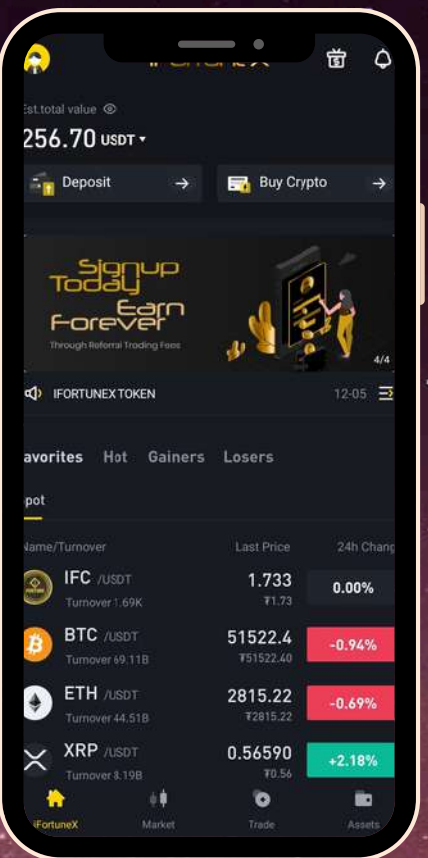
iFortuneX

st.total value

256.70 USDT ▾

Deposit →

Buy Crypto →

Signup Today Earn Forever

Through Referral Trading Fees

4/4

IFORTUNEX TOKEN

12-05

avorites Hot Gainers Losers

pot

Name/Turnover

Last Price

24h Chang

| | | |
|---|---|---|
| IFC /USDT Turnover 1.69K | 1.733 ₹1.73 | 0.00% |
| BTC /USDT Turnover 69.11B | 51522.4 ₹51522.40 | -0.94% |
| ETH /USDT Turnover 44.51B | 2815.22 ₹2815.22 | -0.69% |
| XRP /USDT Turnover 3.19B | 0.56590 ₹0.56 | +2.18% |

iFortuneX Market Trade Assets